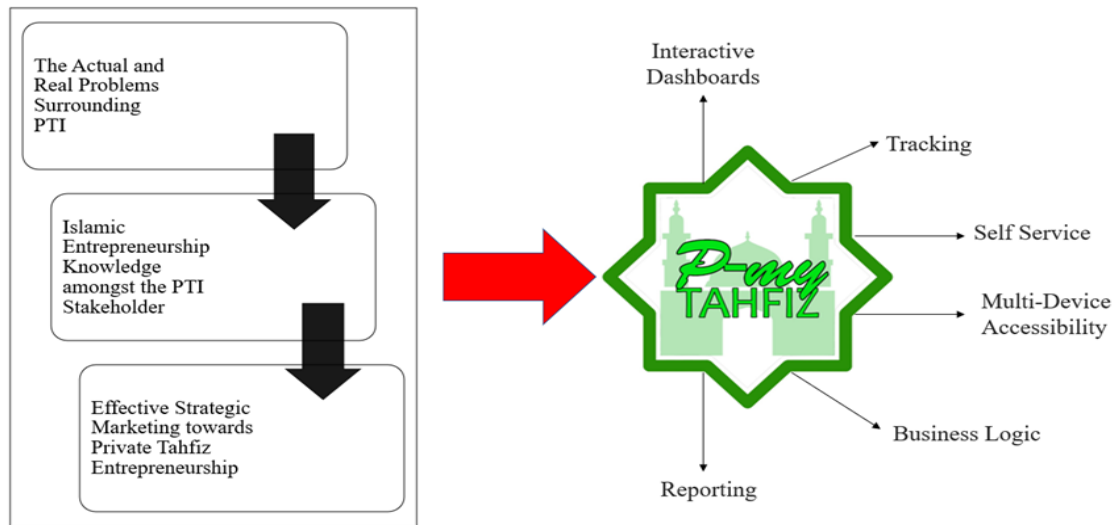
The Actual and Real Problems Surrounding PTI

Islamic Entrepreneurship Knowledge amongst the PTI Stakeholder

Effective Strategic Marketing towards Private Tahfiz Entrepreneurship

Interactive Dashboards

Tracking

Self Service

P-my TAHFIZ

Multi-Device Accessibility

Business Logic

Reporting